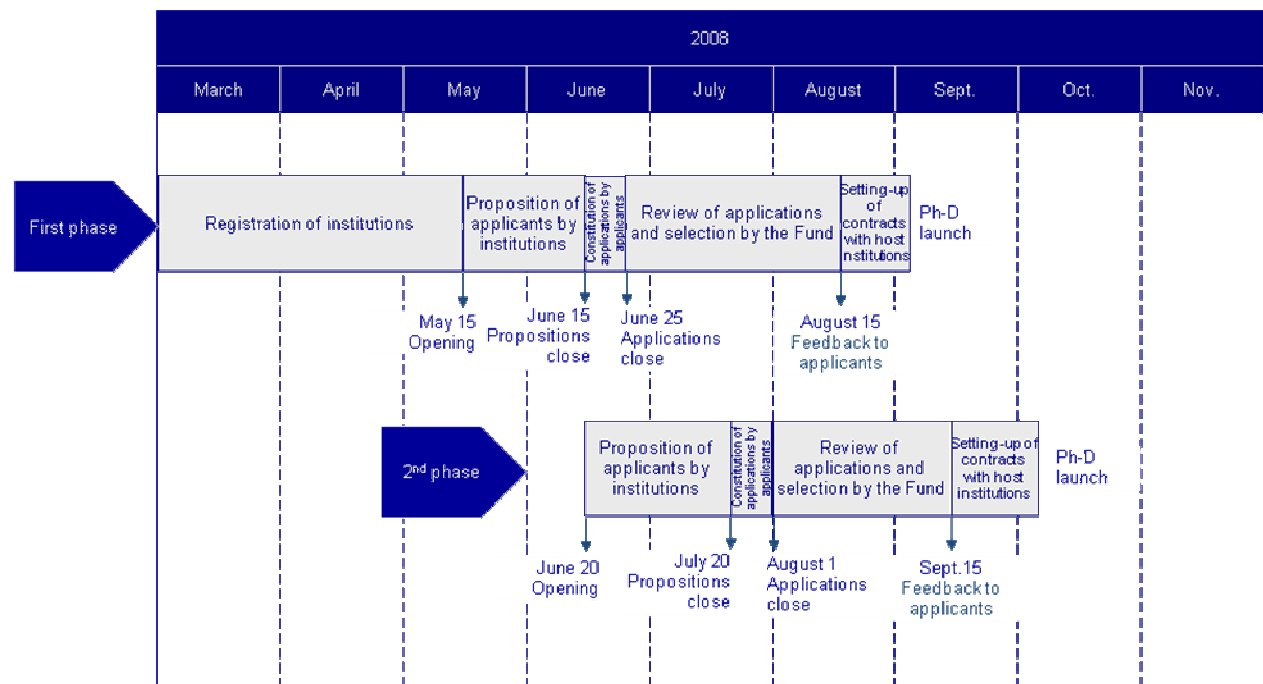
2008

| March | April | May | June | July | August | Sept. | Oct. | Nov. |
|---|---|---|---|---|---|---|---|---|

First phase

Registration of institutions

Proposition of applicants by institutions

Constitution of applications by applicants

Review of applications and selection by the Fund

Setting-up of contracts with host institutions

Ph-D launch

May 15 Opening

June 15 Propositions close

June 25 Applications close

August 15 Feedback to applicants

2$^{nd}$ phase

Proposition of applicants by institutions

Constitution of applications by applicants

Review of applications and selection by the Fund

Setting-up of contracts with host institutions

Ph-D launch

June 20 Opening

July 20 Propositions close

August 1 Applications close

Sept.15 Feedback to applicants